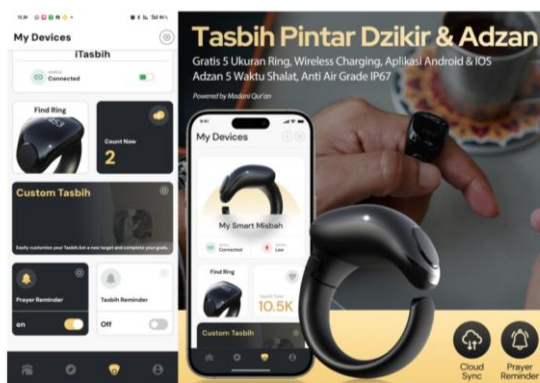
My Devices

iTasbih

Connected

Find Ring

Count Now
2

Custom Tasbih

Easily customize your Tasbih.Set a new target and complete your goals.

Prayer Reminder

on

Tasbih Reminder

Off

Tasbih Pintar Dzikir & Adzan

Gratis 5 Ukuran Ring, Wireless Charging, Aplikasi Android & IOS
Adzan 5 Waktu Shalat, Anti Air Grade IP67

Powered by Madani Qur'an

My Devices

My Smart Misbah

Connected

Low

Find Ring

10.5K

Custom Tasbih

Cloud Sync

Prayer Reminder